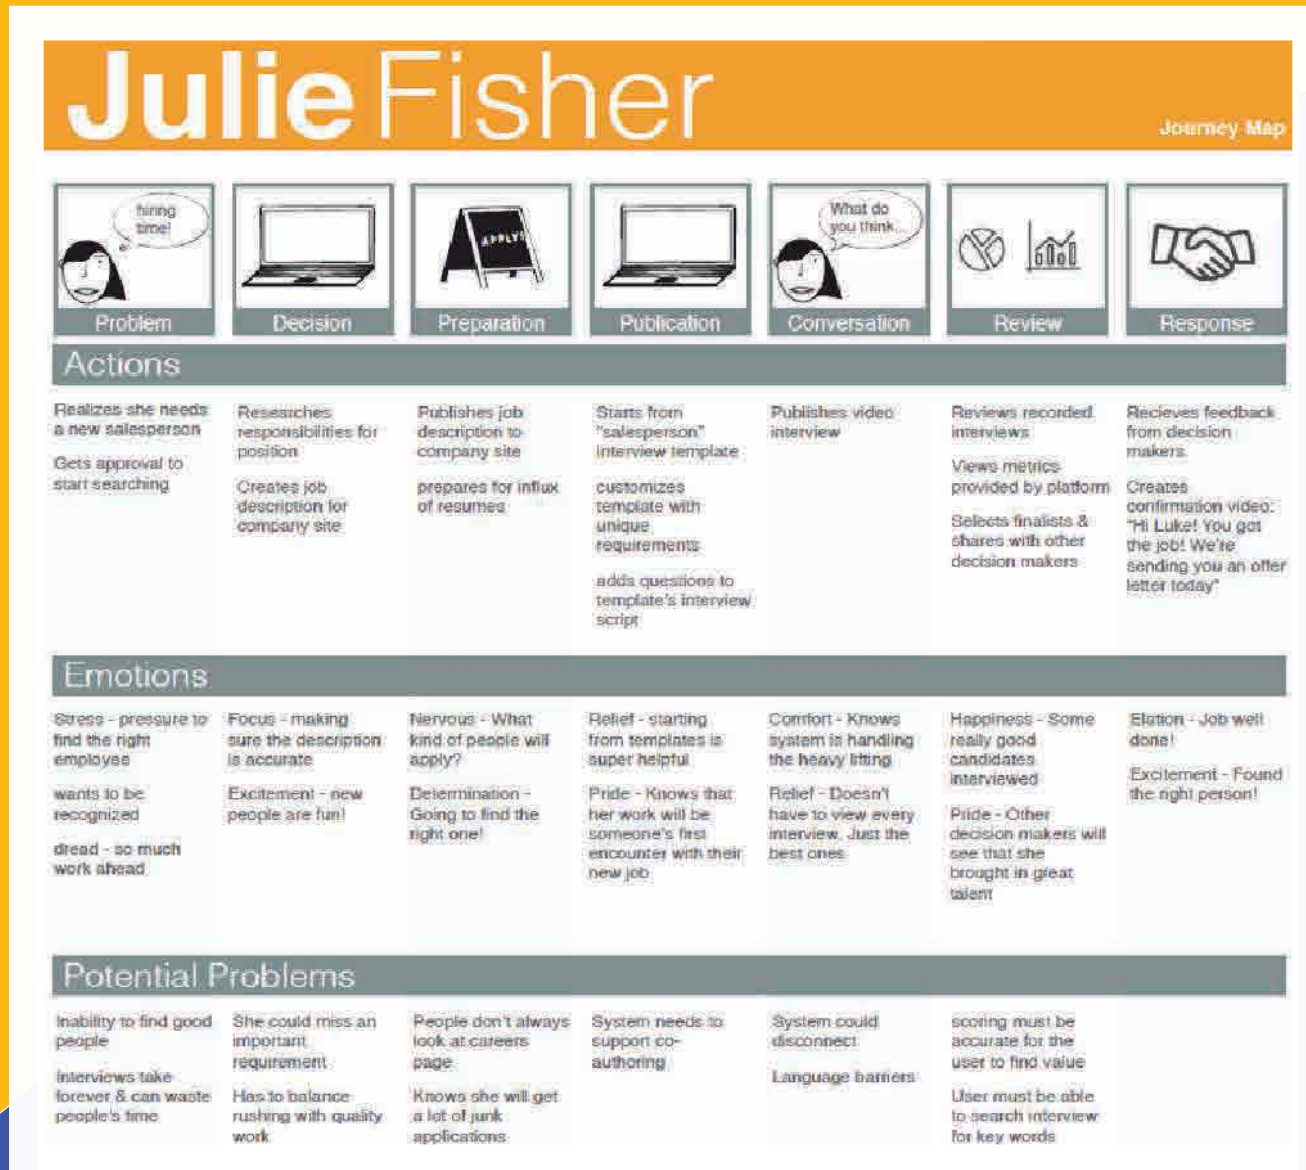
Julie Fisher

Journey Map

hiring time!

APPLY!

What do you think...

Problem

Decision

Preparation

Publication

Conversation

Review

Response

Actions

Realizes she needs a new salesperson

Gets approval to start searching

Researches responsibilities for position

Creates job description for company site

Publishes job description to company site

prepares for influx of resumes

Starts from "salesperson" interview template

customizes template with unique requirements

adds questions to template's interview script

Publishes video interview

Reviews recorded interviews

Views metrics provided by platform

Selects finalists & shares with other decision makers

Recieves feedback from decision makers

Creates confirmation video: "Hi Luke! You got the job! We're sending you an offer letter today"

Emotions

Stress - pressure to find the right employee

wants to be recognized

dread - so much work ahead

Focus - making sure the description is accurate

Excitement - new people are fun!

Nervous - What kind of people will apply?

Determination - Going to find the right one!

Relief - starting from templates is super helpful

Pride - Knows that her work will be someone's first encounter with their new job

Comfort - Knows system is handling the heavy lifting

Relief - Doesn't have to view every interview. Just the best ones

Happiness - Some really good candidates interviewed

Pride - Other decision makers will see that she brought in great talent

Elation - Job well done!

Excitement - Found the right person!

Potential Problems

Inability to find good people

Interviews take forever & can waste people's time

She could miss an important requirement

Has to balance rushing with quality work

People don't always look at careers page

Knows she will get a lot of junk applications

System needs to support co-authoring

System could disconnect

Language barriers

scoring must be accurate for the user to find value

User must be able to search interview for key words